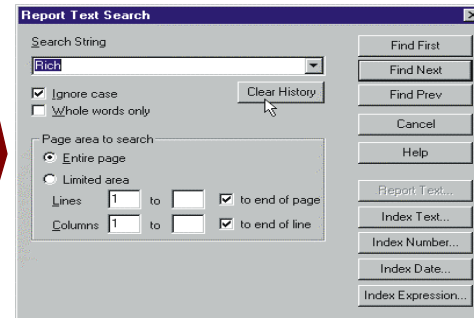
Report Text Search

Search String

Rich

Ignore case

Whole words only

Clear History

Page area to search

Entire page

Limited area

Lines 1 to

to end of page

Columns 1 to

to end of line

Find First

Find Next

Find Prev

Cancel

Help

Report Text...

Index Text...

Index Number...

Index Date...

Index Expression...